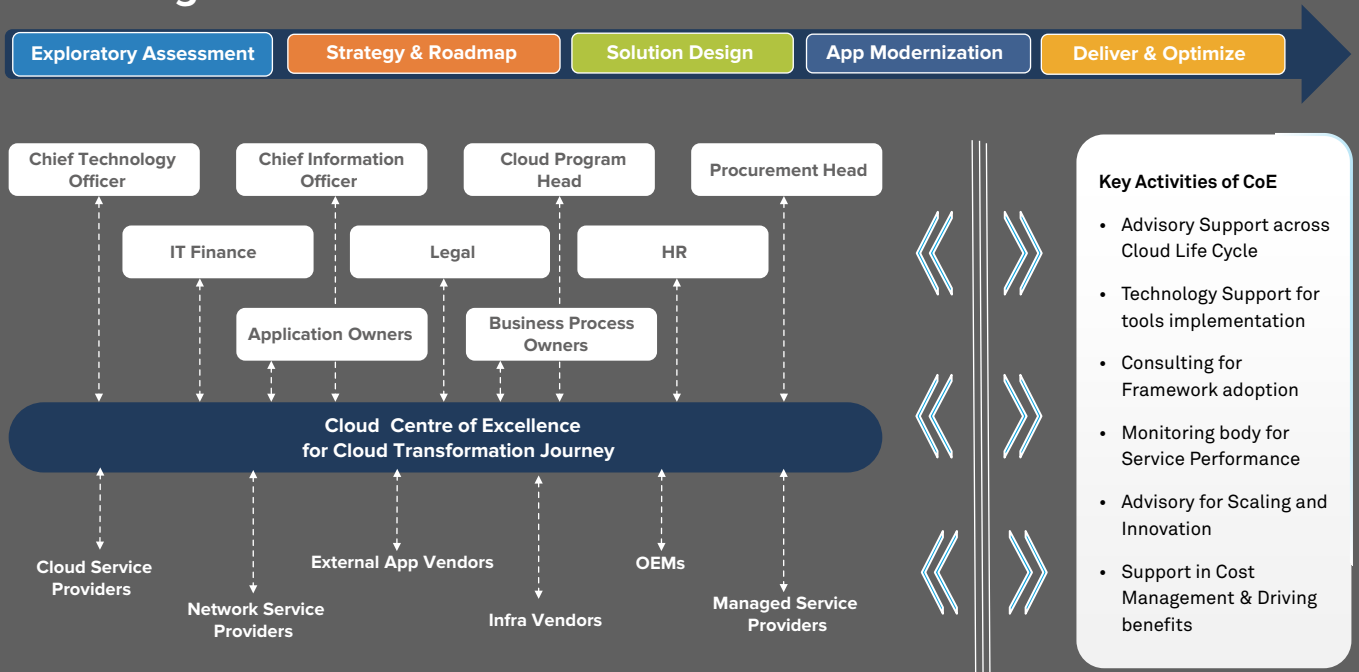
Exploratory Assessment
Strategy & Roadmap
Solution Design
App Modernization
Deliver & Optimize

Chief Technology Officer
Chief Information Officer
Cloud Program Head
Procurement Head

IT Finance
Legal
HR

Application Owners
Business Process Owners

Cloud Centre of Excellence for Cloud Transformation Journey

Cloud Service Providers
Network Service Providers
External App Vendors
Infra Vendors
OEMs
Managed Service Providers

Key Activities of CoE

- Advisory Support across Cloud Life Cycle
- Technology Support for tools implementation
- Consulting for Framework adoption
- Monitoring body for Service Performance
- Advisory for Scaling and Innovation
- Support in Cost Management & Driving benefits